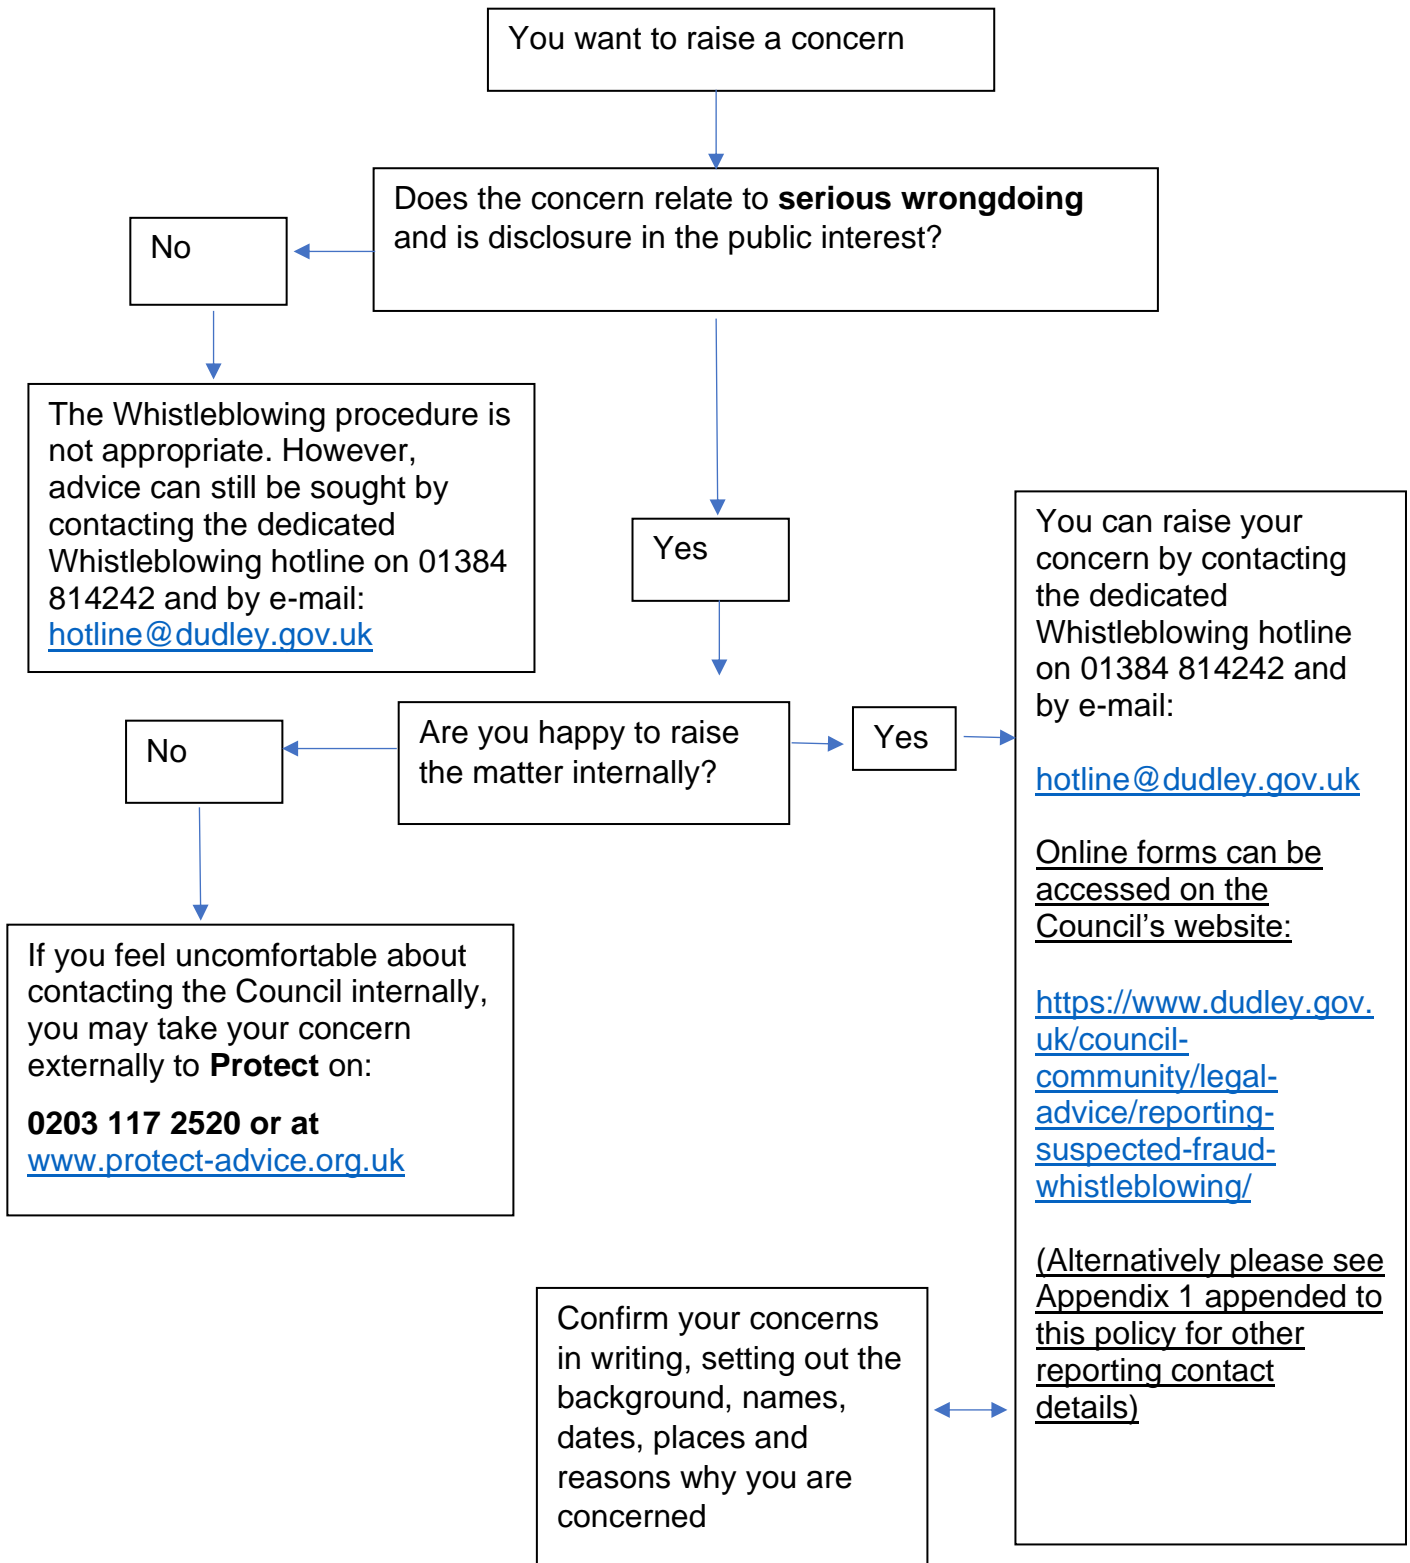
You want to raise a concern

Does the concern relate to **serious wrongdoing** and is disclosure in the public interest?

No

The Whistleblowing procedure is not appropriate. However, advice can still be sought by contacting the dedicated Whistleblowing hotline on 01384 814242 and by e-mail: hotline@dudley.gov.uk

Yes

Are you happy to raise the matter internally?

No

If you feel uncomfortable about contacting the Council internally, you may take your concern externally to **Protect** on:

**0203 117 2520 or at** www.protect-advice.org.uk

Yes

You can raise your concern by contacting the dedicated Whistleblowing hotline on 01384 814242 and by e-mail:

hotline@dudley.gov.uk

Online forms can be accessed on the Council's website:

https://www.dudley.gov.uk/council-community/legal-advice/reporting-suspected-fraud-whistleblowing/

(Alternatively please see Appendix 1 appended to this policy for other reporting contact details)

Confirm your concerns in writing, setting out the background, names, dates, places and reasons why you are concerned